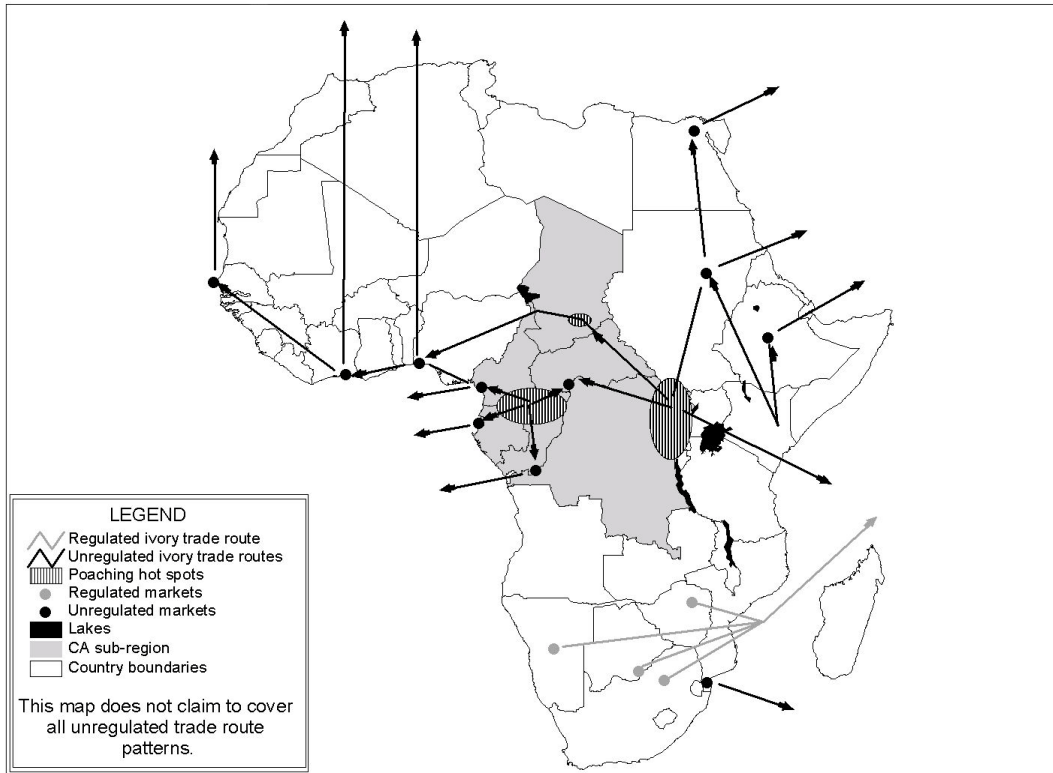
LEGEND
Regulated ivory trade route
Unregulated ivory trade routes
Poaching hot spots
Regulated markets
Unregulated markets
Lakes
CA sub-region
Country boundaries

This map does not claim to cover all unregulated trade route patterns.